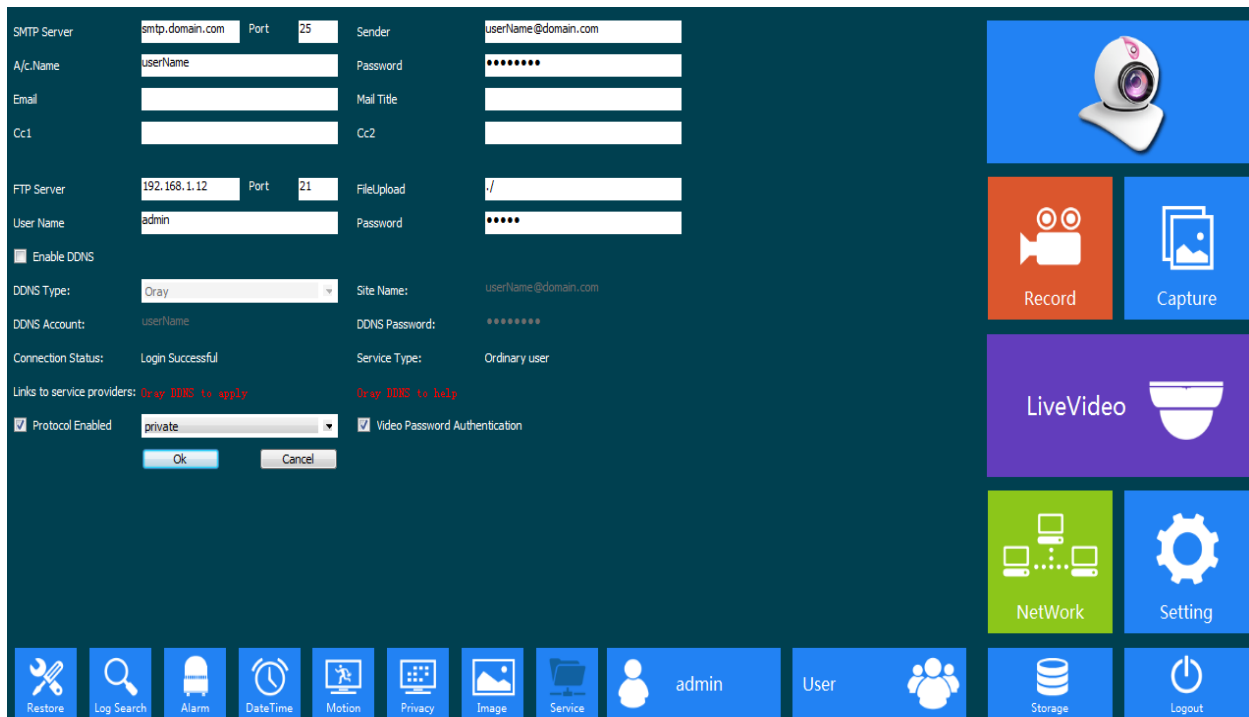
SMTP Server smtp.domain.com Port 25
Sender userName@domain.com
A/c.Name userName
Password ••••••••
Email
Mail Title
Cc1
Cc2

FTP Server 192.168.1.12 Port 21
FileUpload ./
User Name admin
Password •••••

Enable DDNS

DDNS Type: Oray
Site Name: userName@domain.com
DDNS Account: userName
DDNS Password: ••••••••
Connection Status: Login Successful
Service Type: Ordinary user
Links to service providers: Oray DDNS to apply
Oray DDNS to help
Protocol Enabled private
Video Password Authentication
Ok Cancel

Record
Capture
LiveVideo
NetWork
Setting

Restore Log Search Alarm DateTime Motion Privacy Image Service admin User Storage Logout